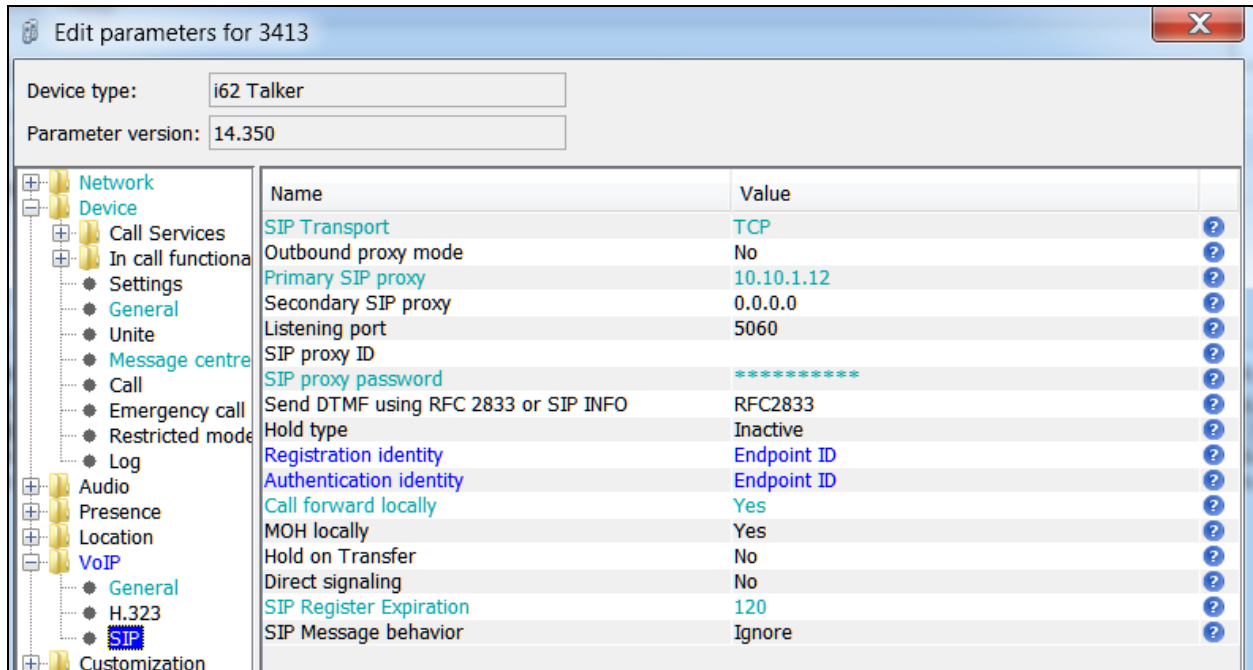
Edit parameters for 3413

X

Device type: i62 Talker

Parameter version: 14.350

Network
Device
Call Services
In call functiona
Settings
General
Unite
Message centre
Call
Emergency call
Restricted mode
Log
Audio
Presence
Location
VoIP
General
H.323
SIP
Customization

| Name | Value |
|---|---|
| SIP Transport | TCP |
| Outbound proxy mode | No |
| Primary SIP proxy | 10.10.1.12 |
| Secondary SIP proxy | 0.0.0.0 |
| Listening port | 5060 |
| SIP proxy ID | |
| SIP proxy password | ********** |
| Send DTMF using RFC 2833 or SIP INFO | RFC2833 |
| Hold type | Inactive |
| Registration identity | Endpoint ID |
| Authentication identity | Endpoint ID |
| Call forward locally | Yes |
| MOH locally | Yes |
| Hold on Transfer | No |
| Direct signaling | No |
| SIP Register Expiration | 120 |
| SIP Message behavior | Ignore |